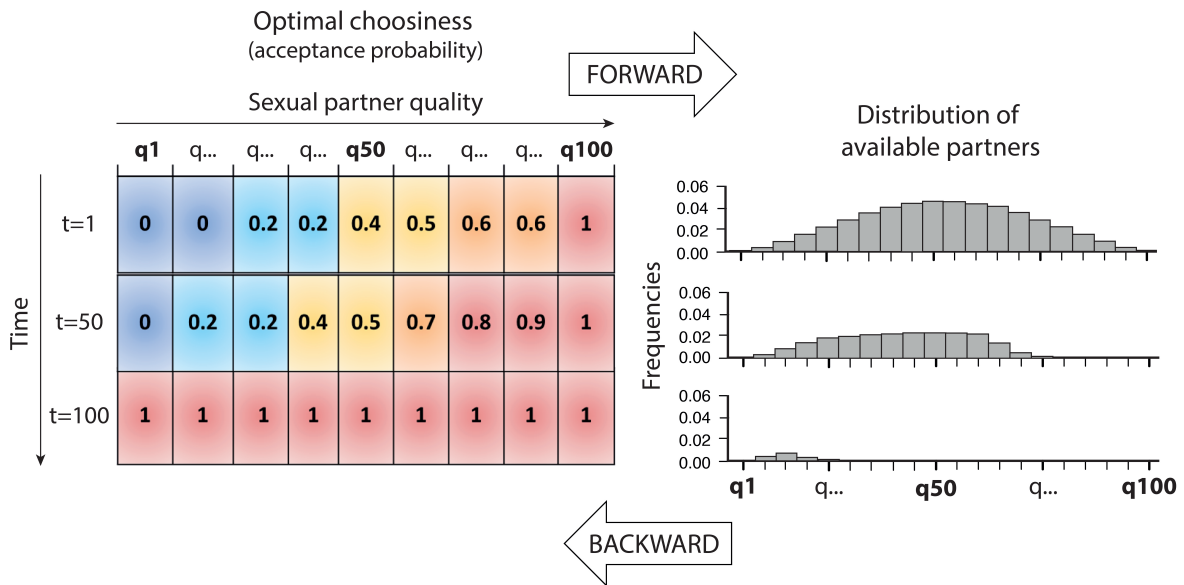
Optimal choosiness
(acceptance probability)

FORWARD

Sexual partner quality

Distribution of available partners

| | q1 | q... | q... | q... | q50 | q... | q... | q... | q100 |
|---|---|---|---|---|---|---|---|---|---|
| t=1 | 0 | 0 | 0.2 | 0.2 | 0.4 | 0.5 | 0.6 | 0.6 | 1 |
| t=50 | 0 | 0.2 | 0.2 | 0.4 | 0.5 | 0.7 | 0.8 | 0.9 | 1 |
| t=100 | 1 | 1 | 1 | 1 | 1 | 1 | 1 | 1 | 1 |

Time

Frequencies

0.06
0.04
0.02
0.00

0.06
0.04
0.02
0.00

0.06
0.04
0.02
0.00

q1 q... q50 q... q100

BACKWARD